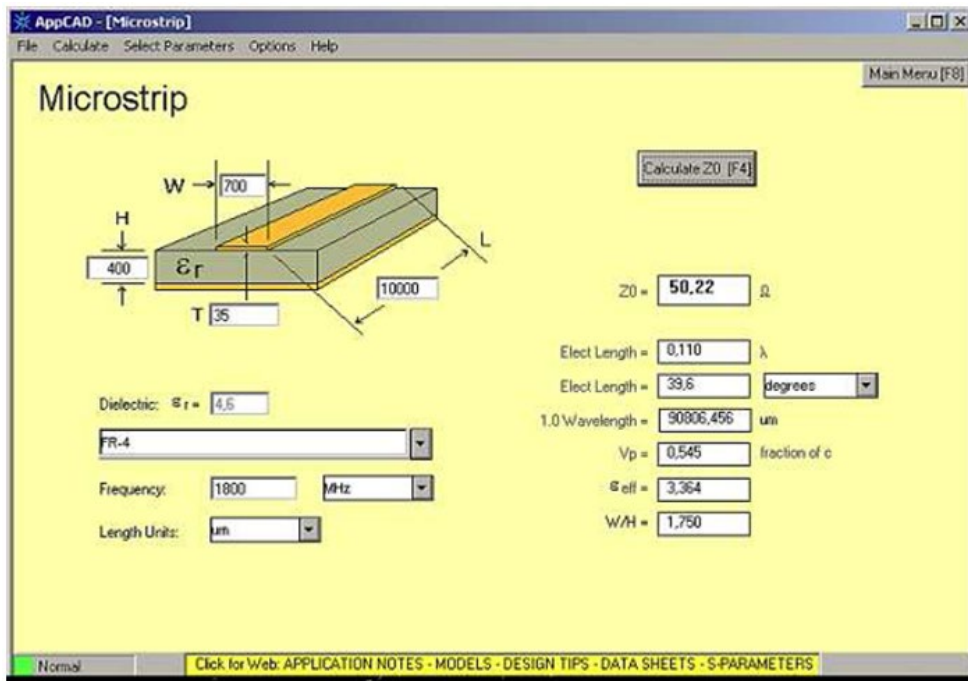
AppCAD - [Microstrip]

File Calculate Select Parameters Options Help

Main Menu [F8]

Microstrip

Calculate Z0 [F4]

W 700

H

400 $\varepsilon_r$

L

10000

T 35

Z0 = 50,22 Ω

Elect Length = 0,110 λ

Elect Length = 39,6 degrees

1.0 Wavelength = 90806,456 um

Vp = 0,545 fraction of c

$\varepsilon_{eff}$ = 3,364

W/H = 1,750

Dielectric: $\varepsilon_r$ = 4,6

FR-4

Frequency: 1800 MHz

Length Units: um

Normal

Click for Web: APPLICATION NOTES - MODELS - DESIGN TIPS - DATA SHEETS - S-PARAMETERS